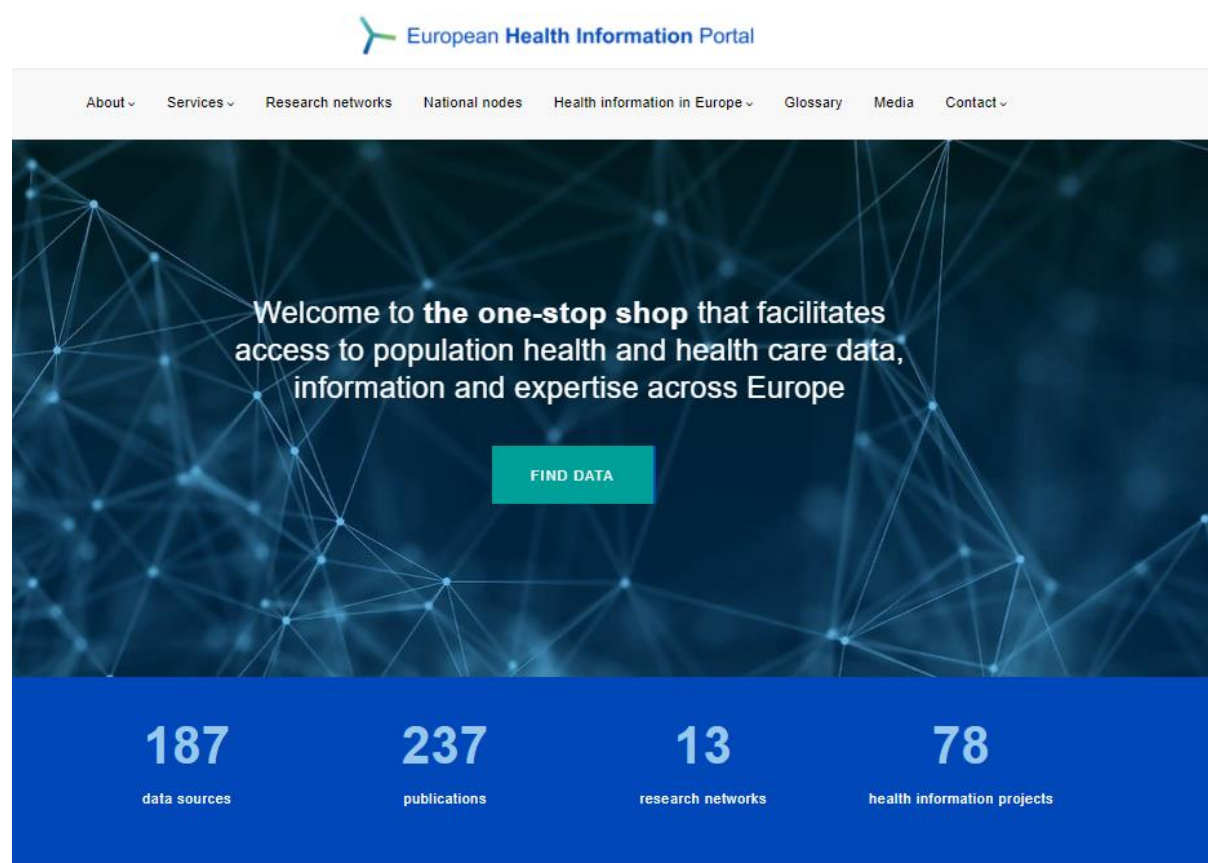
European Health Information Portal

About Services Research networks National nodes Health information in Europe Glossary Media Contact

Welcome to the one-stop shop that facilitates access to population health and health care data, information and expertise across Europe

FIND DATA

187
data sources

237
publications

13
research networks

78
health information projects